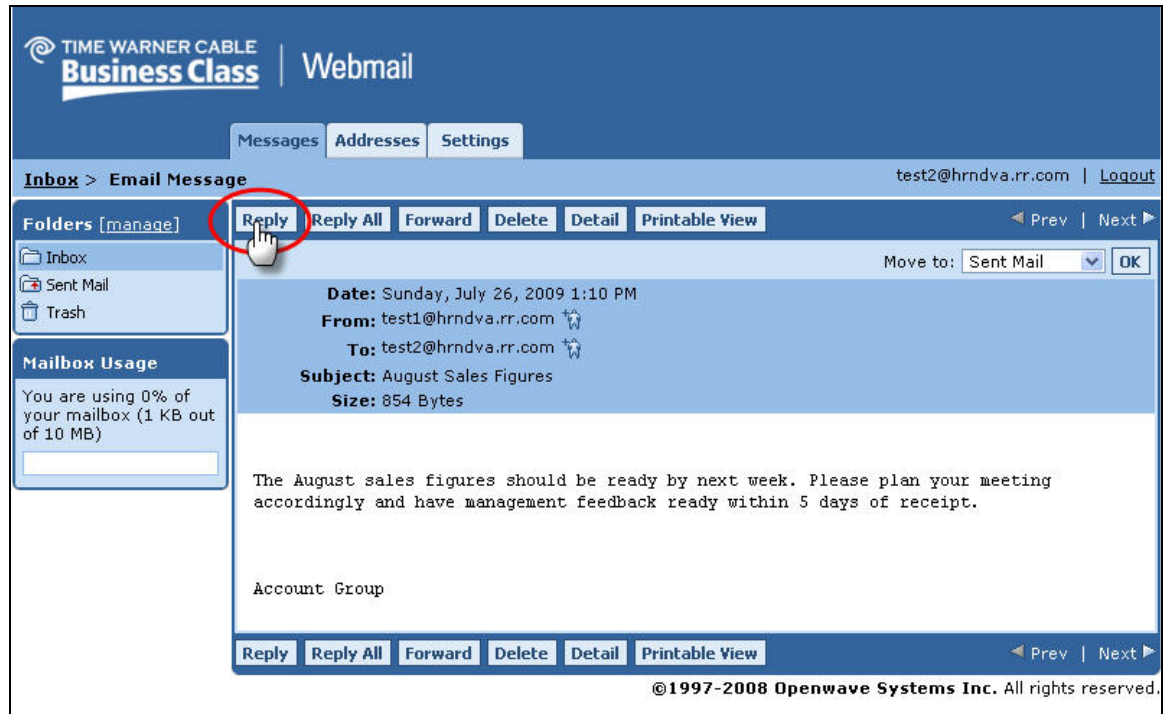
TIME WARNER CABLE
Business Class | Webmail

Messages Addresses Settings

Inbox > Email Message

test2@hrndva.rr.com | Logout

Folders [manage]

Inbox
Sent Mail
Trash

Mailbox Usage

You are using 0% of your mailbox (1 KB out of 10 MB)

Reply Reply All Forward Delete Detail Printable View

◄ Prev | Next ►

Move to: Sent Mail OK

Date: Sunday, July 26, 2009 1:10 PM
From: test1@hrndva.rr.com
To: test2@hrndva.rr.com
Subject: August Sales Figures
Size: 854 Bytes

The August sales figures should be ready by next week. Please plan your meeting accordingly and have management feedback ready within 5 days of receipt.

Account Group

Reply Reply All Forward Delete Detail Printable View

◄ Prev | Next ►

©1997-2008 Openwave Systems Inc. All rights reserved.